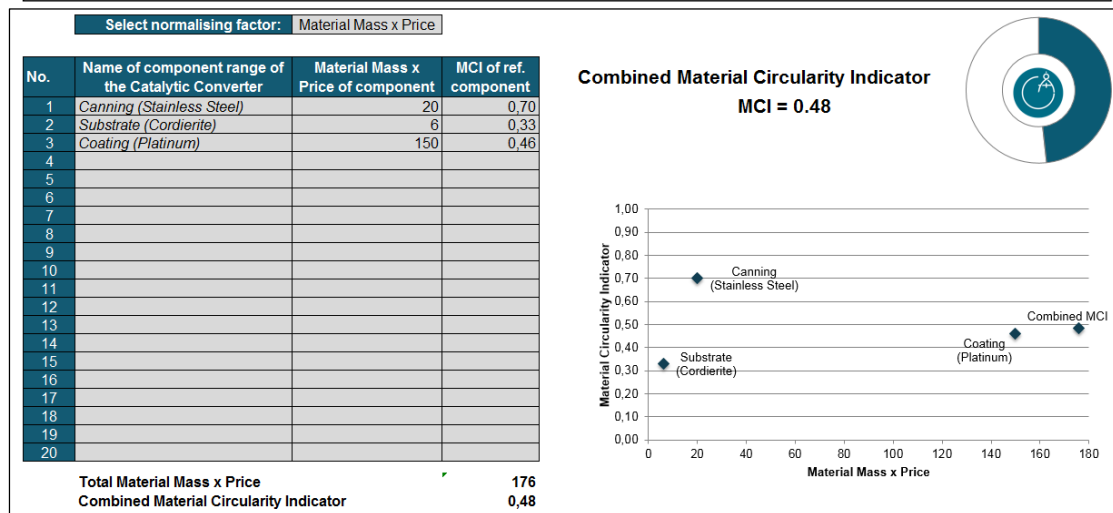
Select normalising factor: Material Mass x Price

| No. | Name of component range of the Catalytic Converter | Material Mass x Price of component | MCI of ref. component |
|---|---|---|---|
| 1 | Canning (Stainless Steel) | 20 | 0,70 |
| 2 | Substrate (Cordierite) | 6 | 0,33 |
| 3 | Coating (Platinum) | 150 | 0,46 |
| 4 | | | |
| 5 | | | |
| 6 | | | |
| 7 | | | |
| 8 | | | |
| 9 | | | |
| 10 | | | |
| 11 | | | |
| 12 | | | |
| 13 | | | |
| 14 | | | |
| 15 | | | |
| 16 | | | |
| 17 | | | |
| 18 | | | |
| 19 | | | |
| 20 | | | |

Total Material Mass x Price 176
Combined Material Circularity Indicator 0,48

Combined Material Circularity Indicator
MCI = 0.48

1,00
0,90
0,80
0,70
0,60
0,50
0,40
0,30
0,20
0,10
0,00
Material Circularity Indicator
Canning (Stainless Steel)
Substrate (Cordierite)
Coating (Platinum)
Combined MCI
0 20 40 60 80 100 120 140 160 180
Material Mass x Price